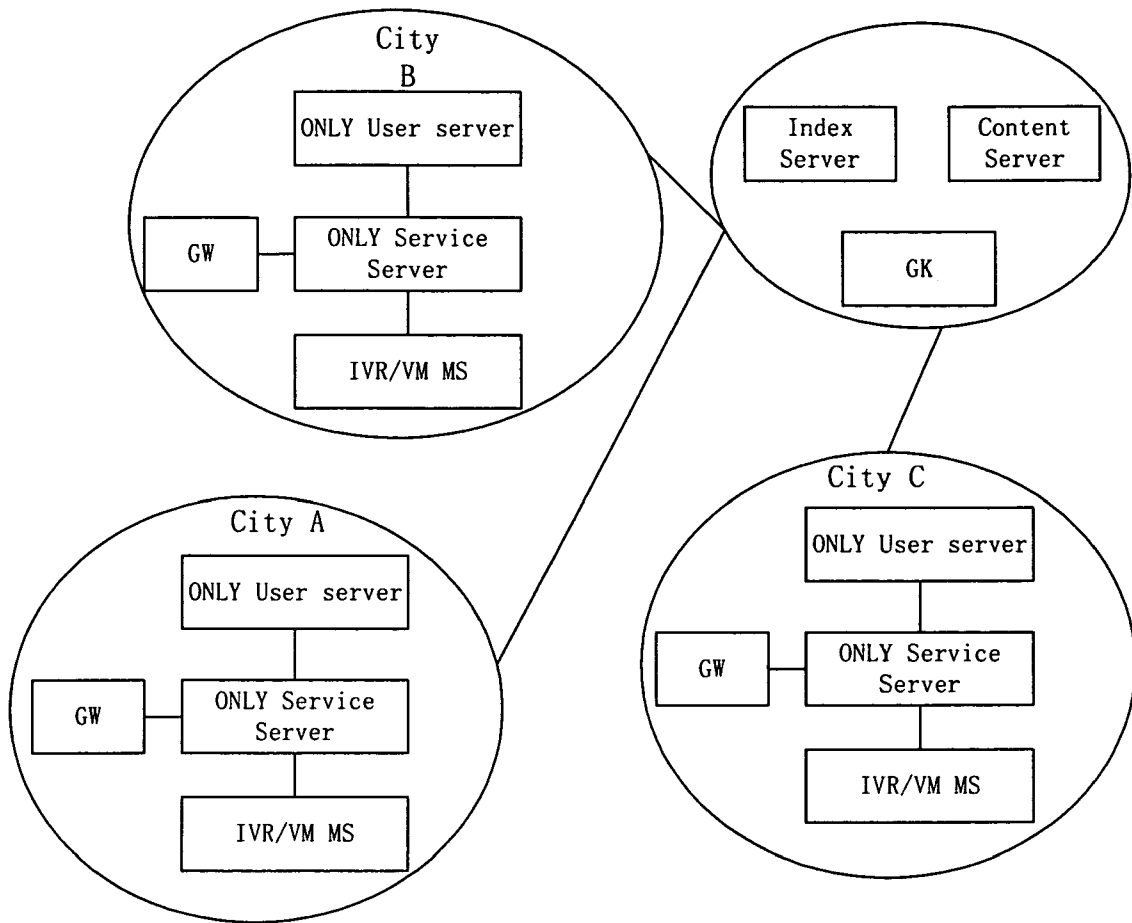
City B

ONLY User server

GW

ONLY Service Server

IVR/VM MS

Index Server

Content Server

GK

City A

ONLY User server

GW

ONLY Service Server

IVR/VM MS

City C

ONLY User server

GW

ONLY Service Server

IVR/VM MS